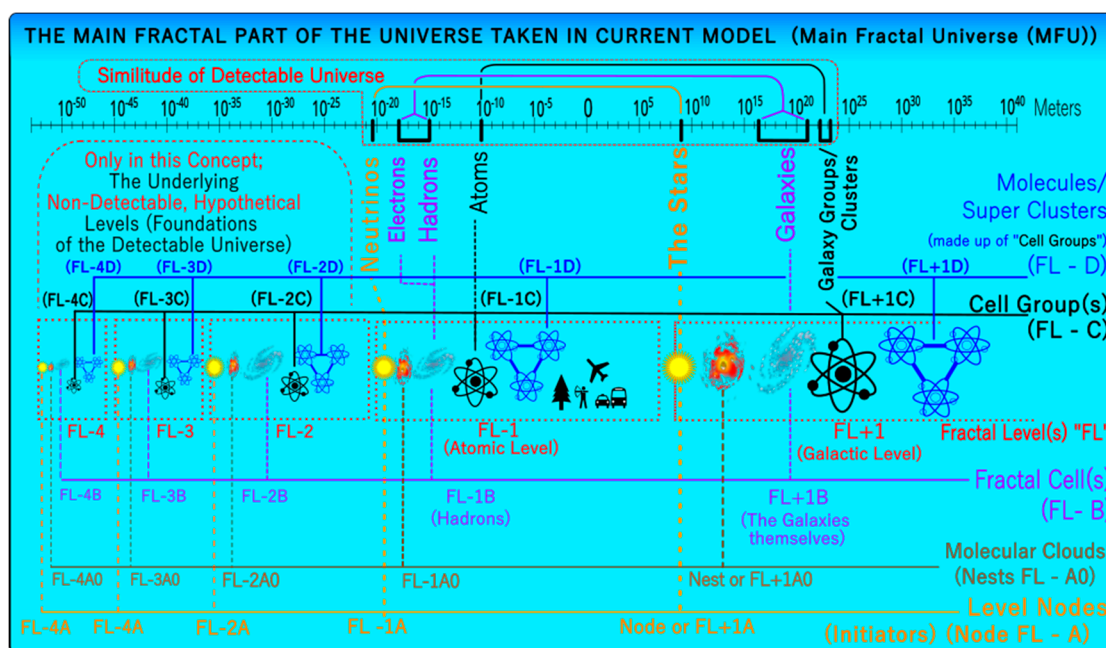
THE MAIN FRACTAL PART OF THE UNIVERSE TAKEN IN CURRENT MODEL (Main Fractal Universe (MFU))

Similitude of Detectable Universe

$10^{-50}$ $10^{-45}$ $10^{-40}$ $10^{-35}$ $10^{-30}$ $10^{-25}$ $10^{-20}$ $10^{-15}$ $10^{-10}$ $10^{-5}$ 0 $10^{5}$ $10^{10}$ $10^{15}$ $10^{20}$ $10^{25}$ $10^{30}$ $10^{35}$ $10^{40}$ Meters

Only in this Concept; The Underlying Non-Detectable, Hypothetical Levels (Foundations of the Detectable Universe)

Neutrinos Electrons Hadrons Atoms The Stars Galaxies Galaxy Groups/ Clusters

Molecules/ Super Clusters (made up of "Cell Groups")

(FL-4D) (FL-3D) (FL-2D) (FL-1D) (FL+1D) (FL - D)

(FL-4C) (FL-3C) (FL-2C) (FL-1C) (FL+1C) Cell Group(s) (FL - C)

FL-4 FL-3 FL-2 FL-1 (Atomic Level) FL+1 (Galactic Level) Fractal Level(s) "FL"

Fractal Cell(s) (FL- B)

FL-4B FL-3B FL-2B FL-1B (Hadrons) FL+1B (The Galaxies themselves)

Molecular Clouds (Nests FL - A0)

FL-4A0 FL-3A0 FL-2A0 FL-1A0 Nest or FL+1A0

Level Nodes (Initiators) (Node FL - A)

FL-4A FL-4A FL-2A FL -1A Node or FL+1A